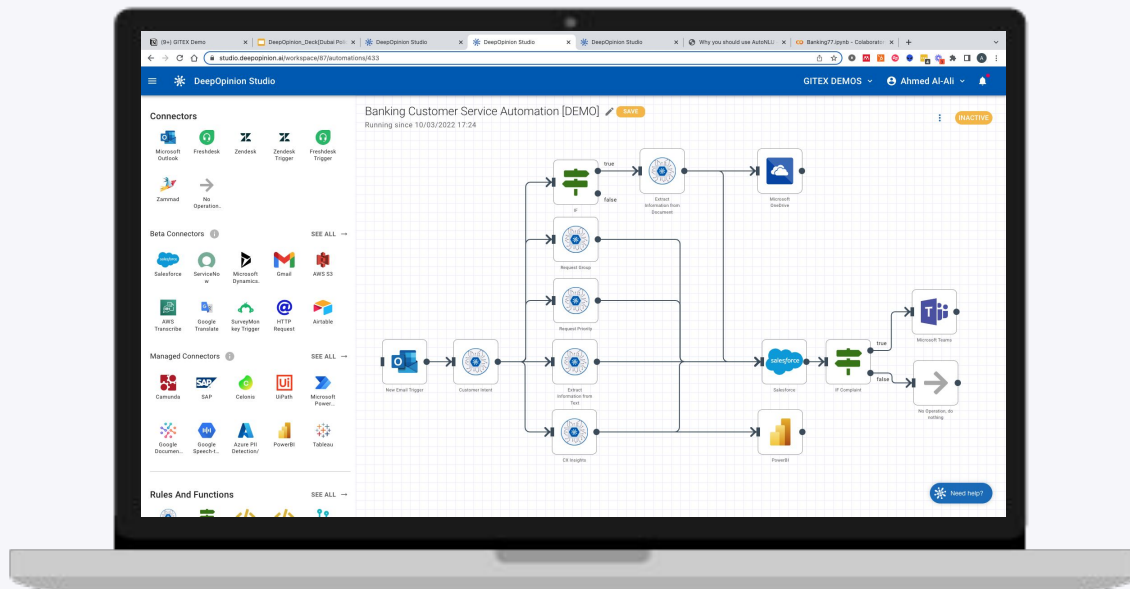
(9+) GITEX Demo | DeepOpinion_Deck(Dubai Pol | DeepOpinion Studio | DeepOpinion Studio | DeepOpinion Studio | Why you should use AutoNLU | Banking77.ipynb - Colaborato

studio.deepopinion.ai/workspace/87/automations/433

DeepOpinion Studio

GITEX DEMOS

Ahmed Al-Ali

Connectors

Microsoft Outlook
Freshdesk
Zendesk
Zendesk Trigger
Freshdesk Trigger
Zammad
No Operation..

Beta Connectors

SEE ALL →

Salesforce
ServiceNow
Microsoft Dynamics..
Gmail
AWS S3
AWS Transcribe
Google Translate
SurveyMonkey Trigger
HTTP Request
Airtable

Managed Connectors

SEE ALL →

Camunda
SAP
Celonis
UiPath
Microsoft Power..
Google Documen..
Google Speech-t..
Azure PII Detection/
PowerBI
Tableau

Rules And Functions

SEE ALL →

Banking Customer Service Automation [DEMO]

SAVE

Running since 10/03/2022 17:24

INACTIVE

true

false

If

Extract Information from Document

Microsoft OneDrive

Request Group

Request Priority

New Email Trigger

Customer Intent

Extract Information from Text

Salesforce

If Complaint

true

false

Microsoft Teams

No Operation, do nothing.

CX Insights

PowerBI

Need help?